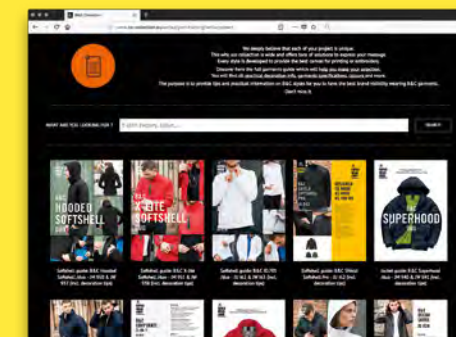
B&C Creative Hub

We deeply believe that each of your project is unique.
This why our collection is wide and offers tons of solutions to express your message.
Every style is developed to provide the best canvas for printing or embroidery.
Discover here the full garments guides which will help you make your projection.
You will find all practical decoration info, garments specifications, colours and more.
The purpose is to provide tips and practical information on B&C styles for you to have the best brand visibility wearing B&C garments.
Don't miss it.

WHAT ARE YOU LOOKING FOR ?

SEARCH

HOODED SOFTSHELL

ELITE SOFTSHELL

SUPERHOOD

Softshell guide B&C Hooded Softshell /men - JM 950 & JW 951 (incl. decoration tips)

Softshell guide B&C X-lite Softshell /men - JM 951 & JW 956 (incl. decoration tips)

Softshell guide B&C ID.701 /men - J1 & J2 (incl. decoration tips)

Softshell guide B&C Shield Softshell Pro - JU 42 (incl. decoration tips)

Jacket guide B&C Superhood /men - JM 940 & JW 941 (incl. decoration tips)